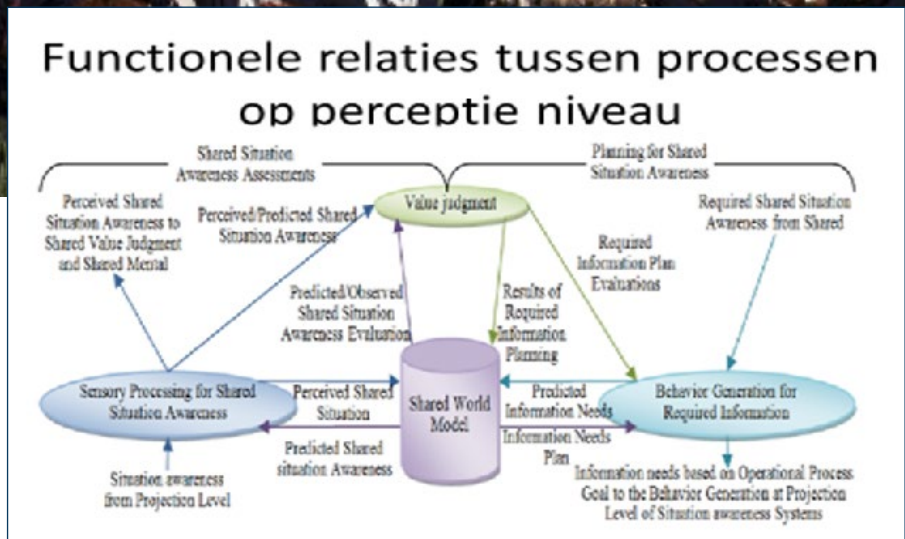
Functionele relaties tussen processen op perceptie niveau

Shared Situation Awareness Assessments

Planning for Shared Situation Awareness

Value judgment

Perceived Shared Situation Awareness to Shared Value Judgment and Shared Mental

Perceived/Predicted Shared Situation Awareness

Required Shared Situation Awareness from Shared

Required Information Plan Evaluations

Predicted/Observed Shared Situation Awareness Evaluation

Results of Required Information Planning

Sensory Processing for Shared Situation Awareness

Perceived Shared Situation

Shared World Model

Predicted Information Needs

Behavior Generation for Required Information

Predicted Shared situation Awareness

Information Needs Plan

Situation awareness from Projection Level

Information needs based on Operational Process Goal to the Behavior Generation at Projection Level of Situation awareness Systems